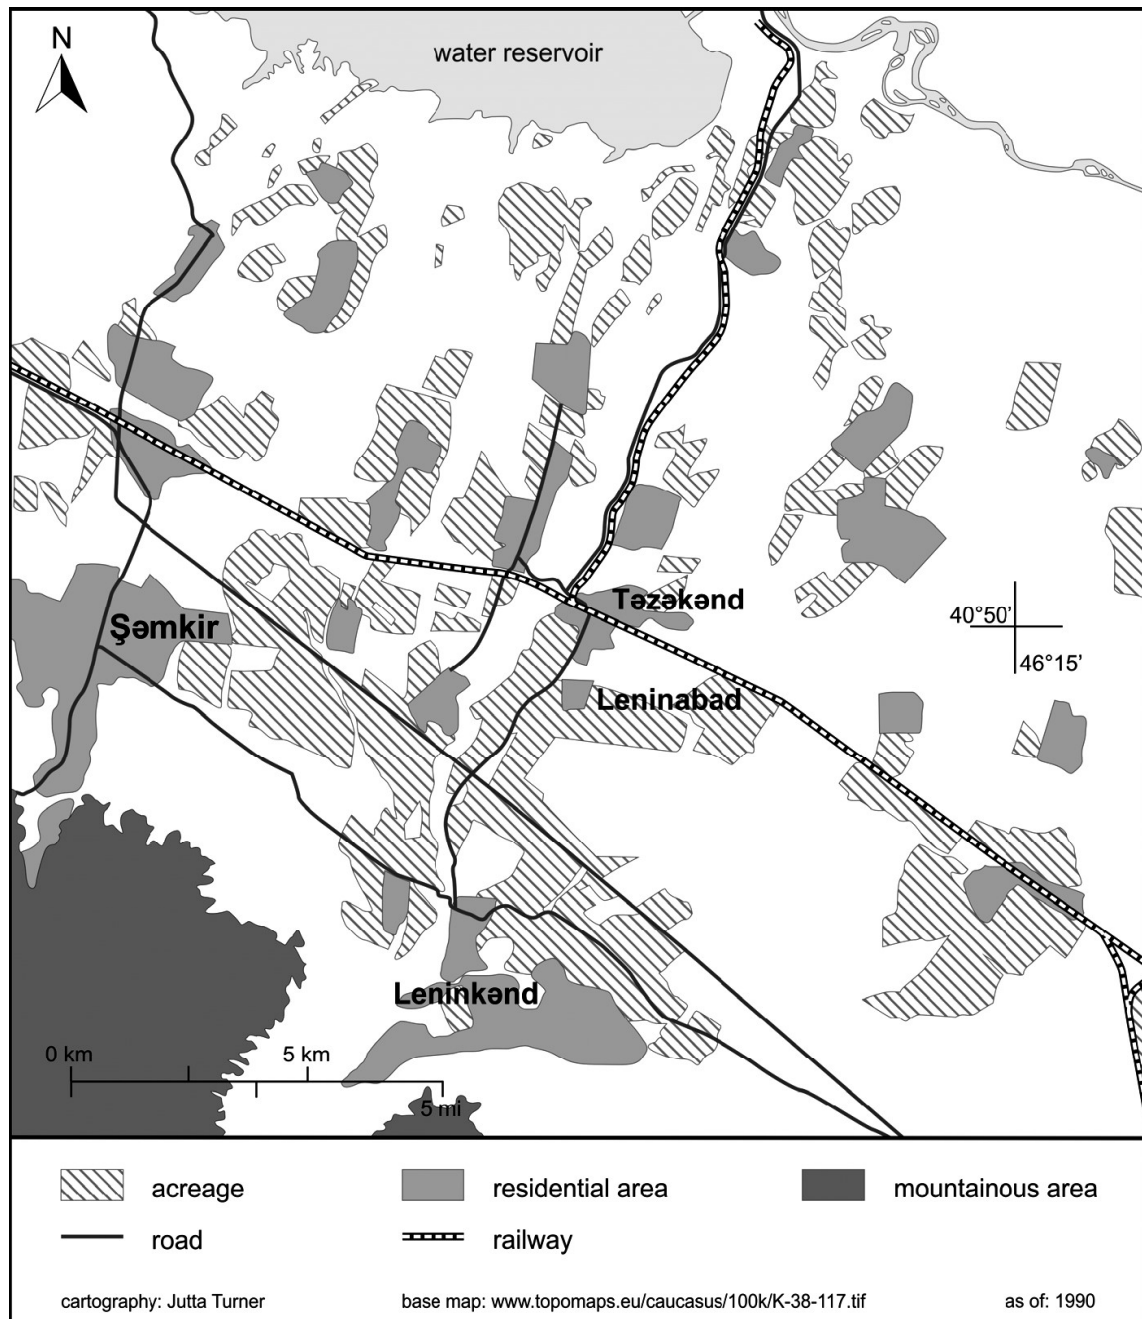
N

water reservoir

Təzəkənd

Şəmkir

40°50'

46°15'

Leninabad

Leninkənd

0 km

5 km

5 mi

acreage

residential area

mountainous area

road

railway

cartography: Jutta Turner

base map: www.topomaps.eu/caucasus/100k/K-38-117.tif

as of: 1990